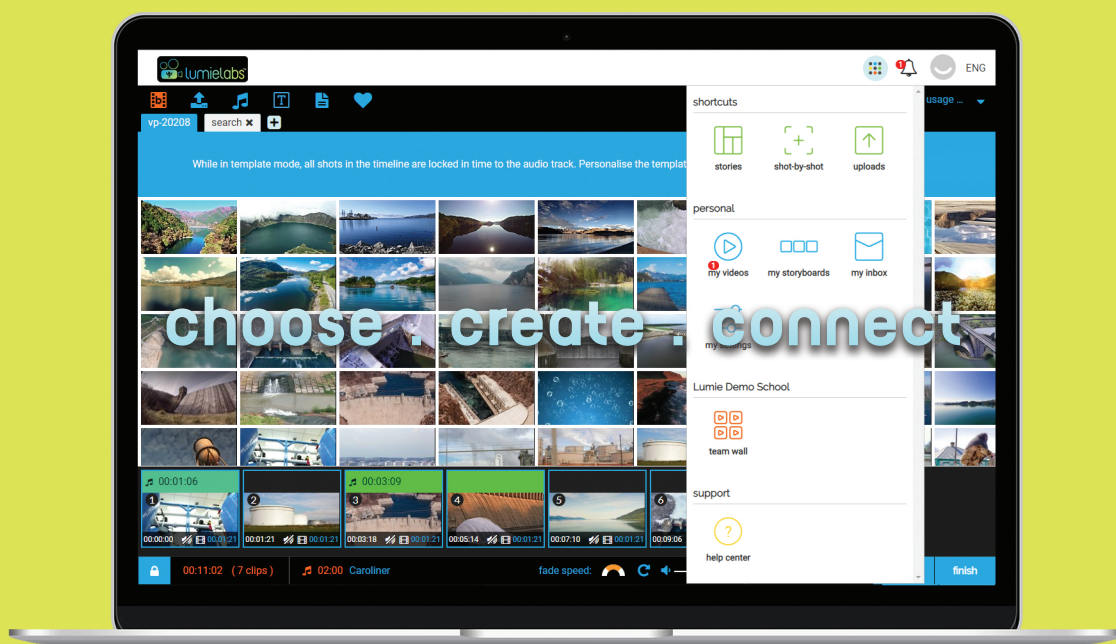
lumielabs

1 ENG

usage ...

vp-20208 search ✖ +

While in template mode, all shots in the timeline are locked in time to the audio track. Personalise the templat

shortcuts

stories shot-by-shot uploads

personal

1 my videos my storyboards my inbox

my settings

Lumie Demo School

team wall

support

help center

choose . create . connect

00:01:06

1 00:00:00 00:01:21

2 00:01:21 00:01:21

00:03:09

3 00:03:18 00:01:21

4 00:05:14 00:01:21

5 00:07:10 00:01:21

6 00:09:06

00:11:02 ( 7 clips )

02:00 Caroliner

fade speed:

finish